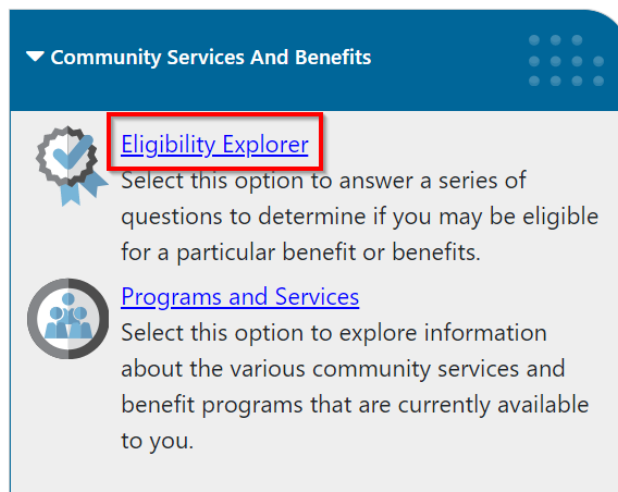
Community Services And Benefits

Eligibility Explorer
Select this option to answer a series of questions to determine if you may be eligible for a particular benefit or benefits.

Programs and Services
Select this option to explore information about the various community services and benefit programs that are currently available to you.